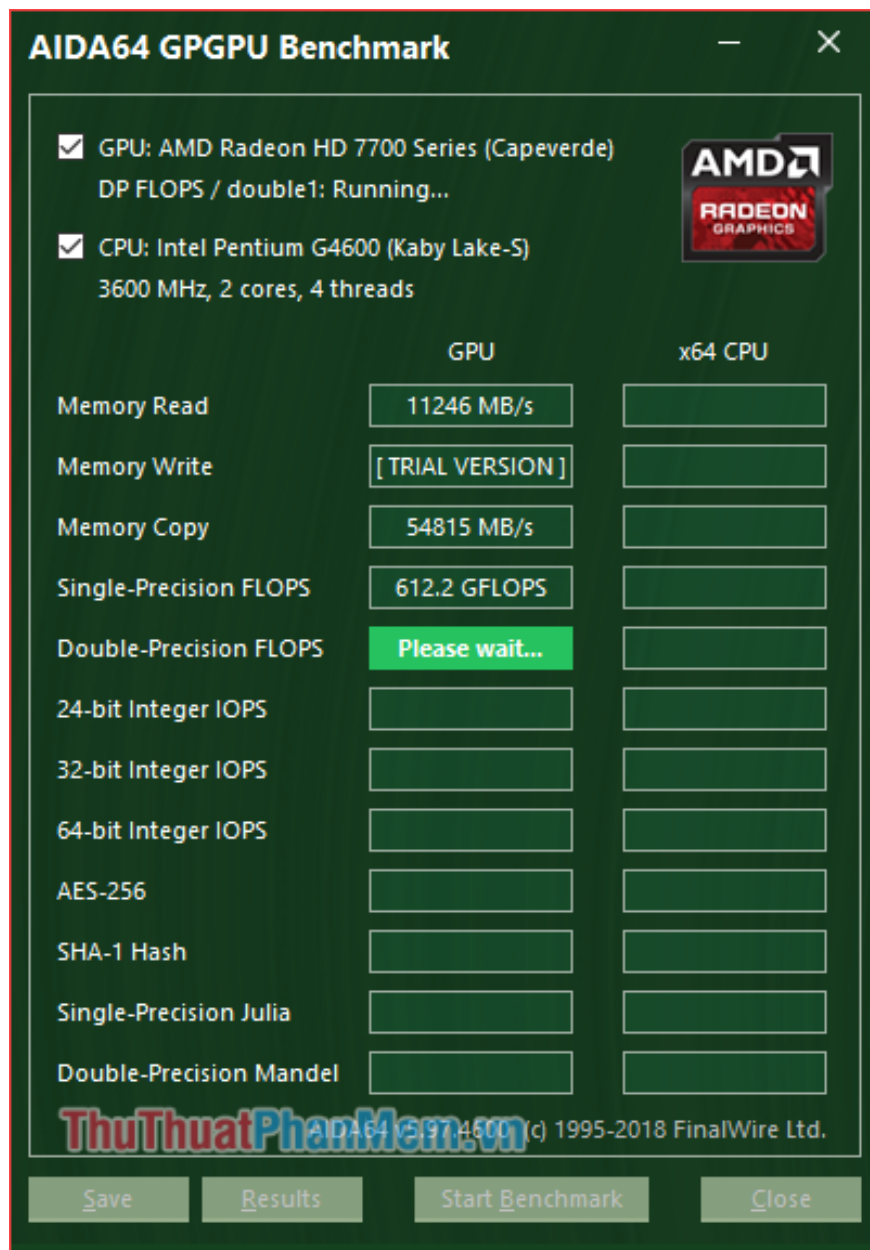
AIDA64 GPGPU Benchmark

GPU: AMD Radeon HD 7700 Series (Capeverde)
DP FLOPS / double1: Running...

CPU: Intel Pentium G4600 (Kaby Lake-S)
3600 MHz, 2 cores, 4 threads

AMD RADEON GRAPHICS

| | GPU | x64 CPU |
|---|---|---|
| Memory Read | 11246 MB/s | |
| Memory Write | [ TRIAL VERSION ] | |
| Memory Copy | 54815 MB/s | |
| Single-Precision FLOPS | 612.2 GFLOPS | |
| Double-Precision FLOPS | Please wait... | |
| 24-bit Integer IOPS | | |
| 32-bit Integer IOPS | | |
| 64-bit Integer IOPS | | |
| AES-256 | | |
| SHA-1 Hash | | |
| Single-Precision Julia | | |
| Double-Precision Mandel | | |

ThuThuatPhanMem.vn
AIDA64 v5.97.4600 (c) 1995-2018 FinalWire Ltd.

Save Results Start Benchmark Close